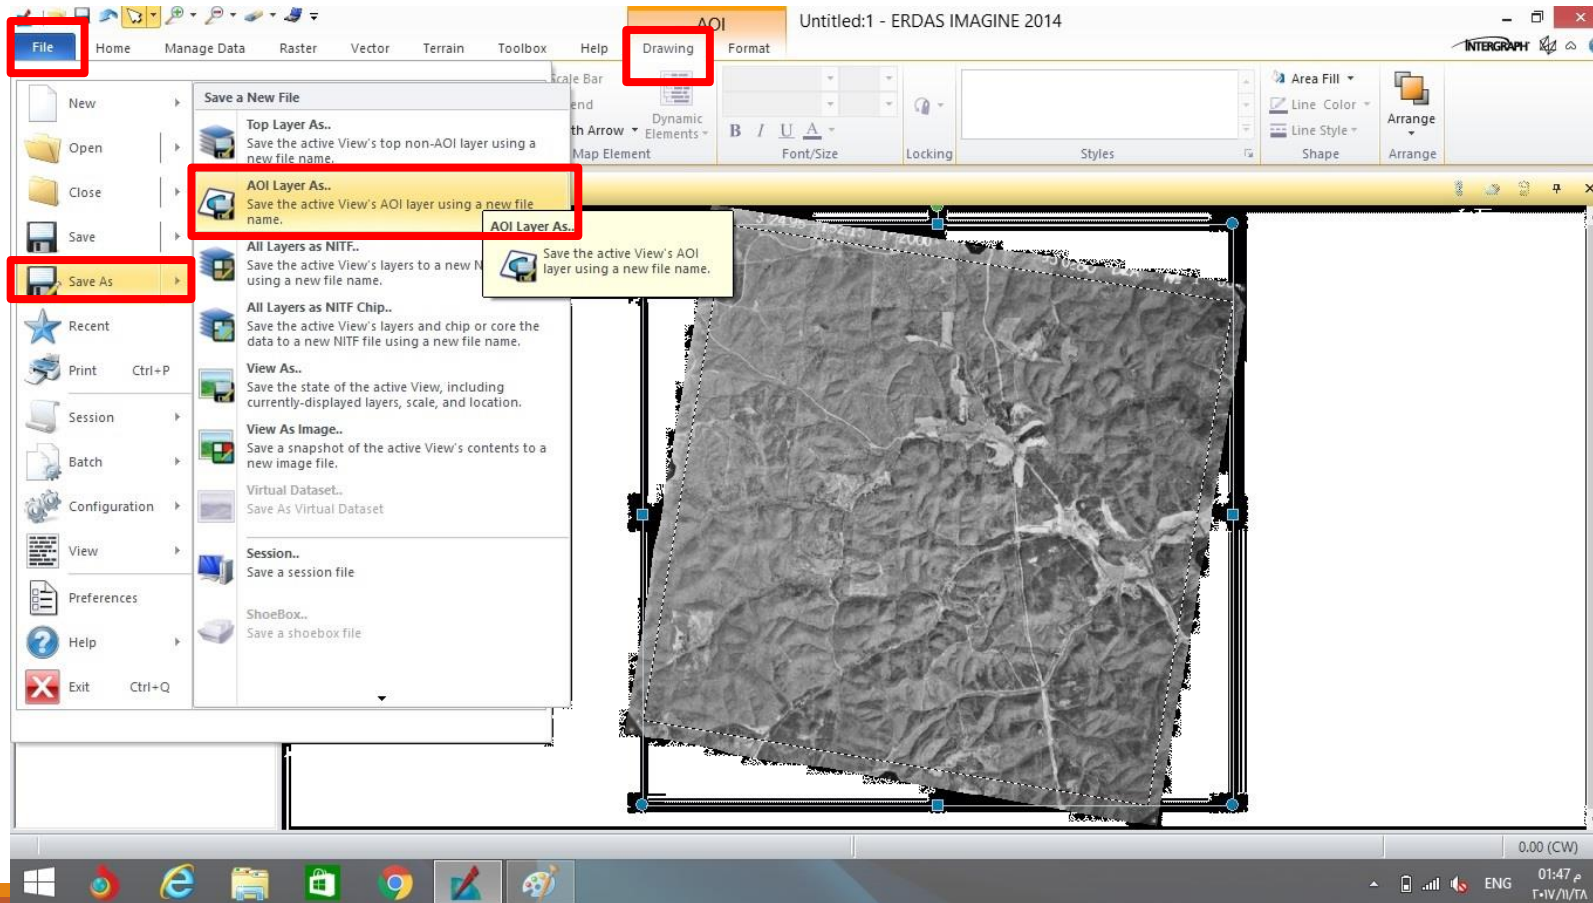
AOI

Untitled:1 - ERDAS IMAGINE 2014

File Home Manage Data Raster Vector Terrain Toolbox Help Drawing Format

INTERGRAPH

cale Bar
end
th Arrow
Dynamic Elements
Map Element

B I U A
Font/Size

Locking

Styles

Area Fill
Line Color
Line Style
Shape

Arrange
Arrange

New
Open
Close
Save
Save As
Recent
Print Ctrl+P
Session
Batch
Configuration
View
Preferences
Help
Exit Ctrl+Q

Save a New File

Top Layer As..
Save the active View's top non-AOI layer using a new file name.

AOI Layer As..
Save the active View's AOI layer using a new file name.

All Layers as NITF..
Save the active View's layers to a new N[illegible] using a new file name.

All Layers as NITF Chip..
Save the active View's layers and chip or core the data to a new NITF file using a new file name.

View As..
Save the state of the active View, including currently-displayed layers, scale, and location.

View As Image..
Save a snapshot of the active View's contents to a new image file.

Virtual Dataset..
Save As Virtual Dataset

Session..
Save a session file

ShoeBox..
Save a shoebox file

AOI Layer As..
Save the active View's AOI layer using a new file name.

0.00 (CW)

ENG
01:47 م
٢٠١٧/١١/٢٨